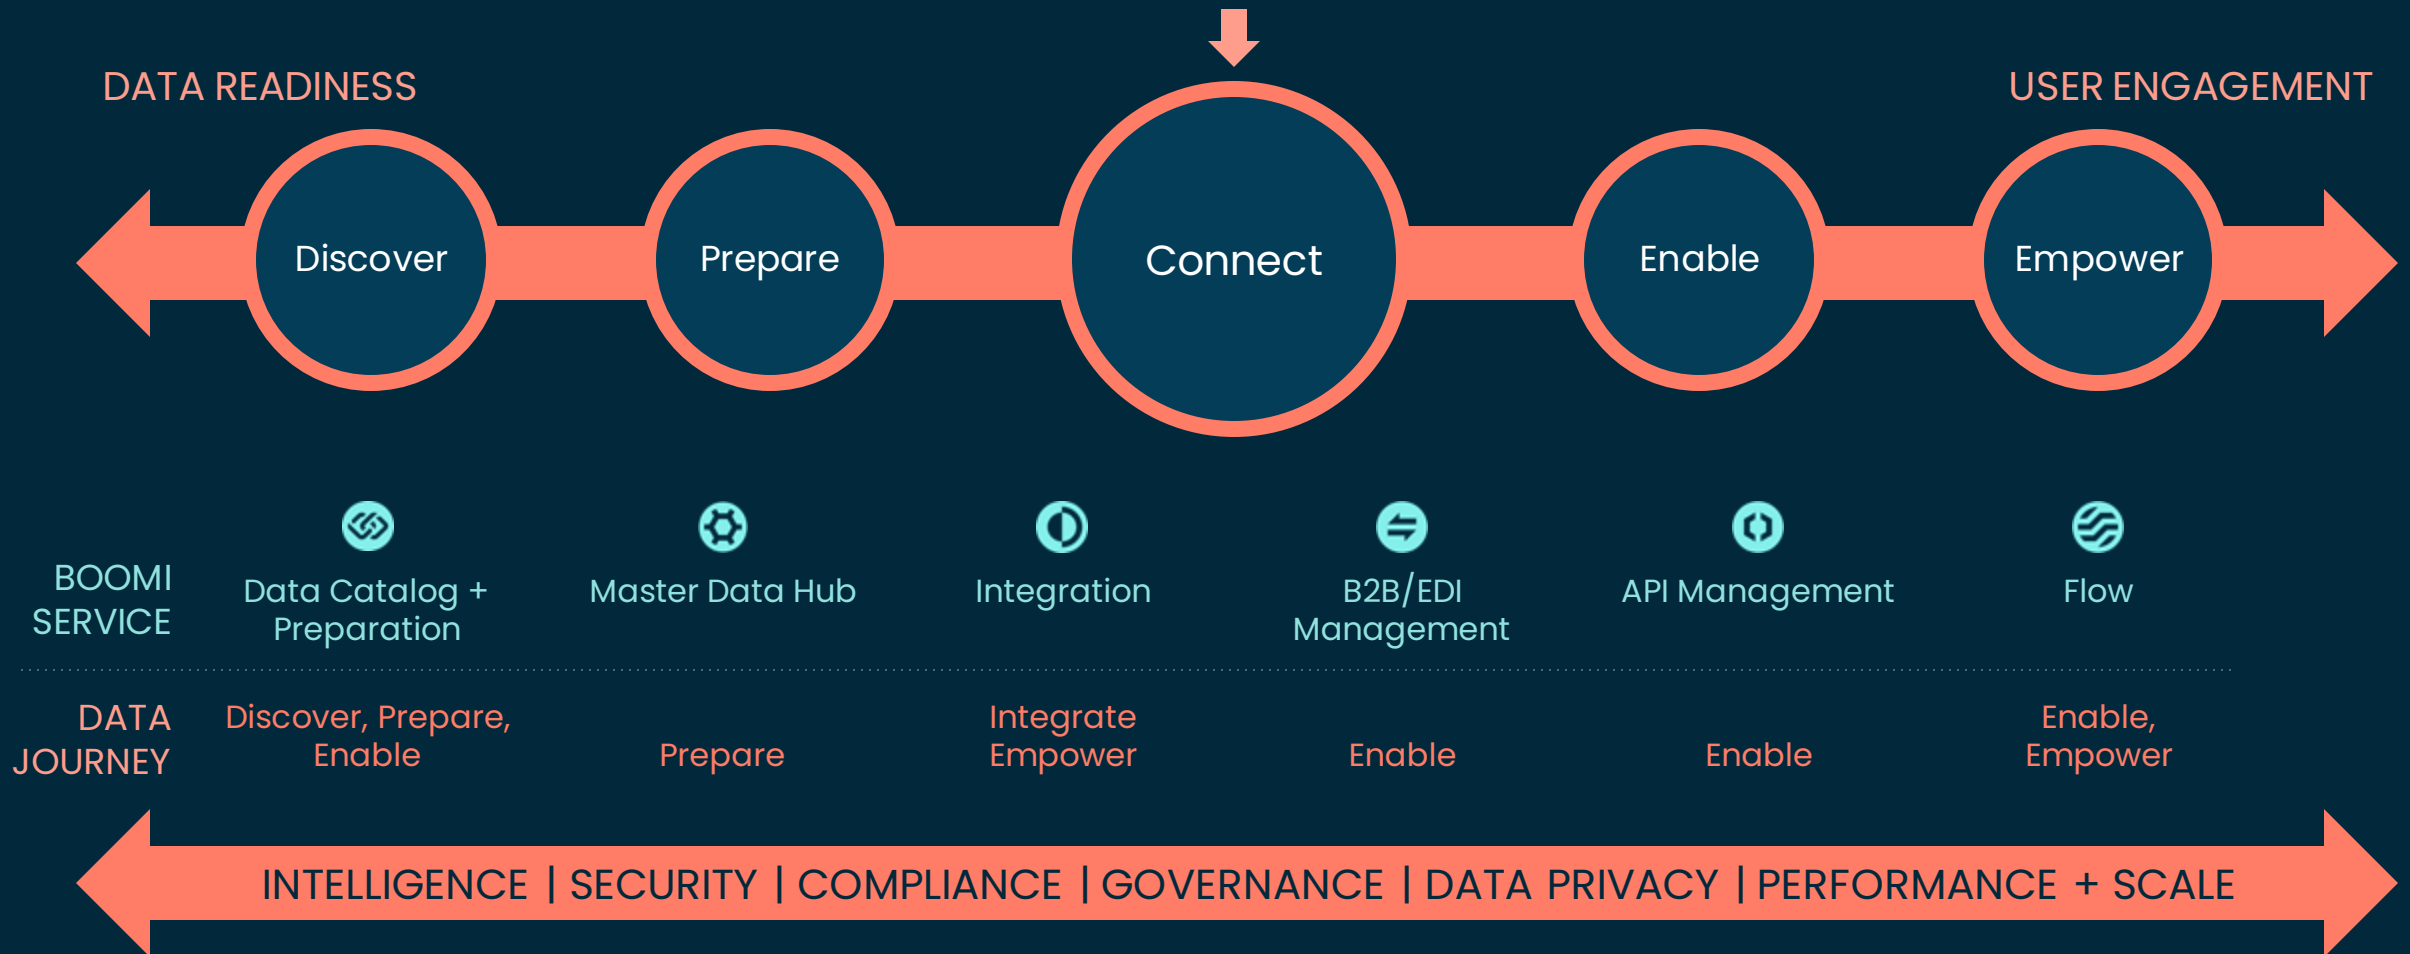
DATA READINESS

USER ENGAGEMENT

Discover

Prepare

Connect

Enable

Empower

| BOOMI SERVICE | Data Catalog + Preparation | Master Data Hub | Integration | B2B/EDI Management | API Management | Flow |
|---|---|---|---|---|---|---|
| DATA JOURNEY | Discover, Prepare, Enable | Prepare | Integrate Empower | Enable | Enable | Enable, Empower |

INTELLIGENCE | SECURITY | COMPLIANCE | GOVERNANCE | DATA PRIVACY | PERFORMANCE + SCALE